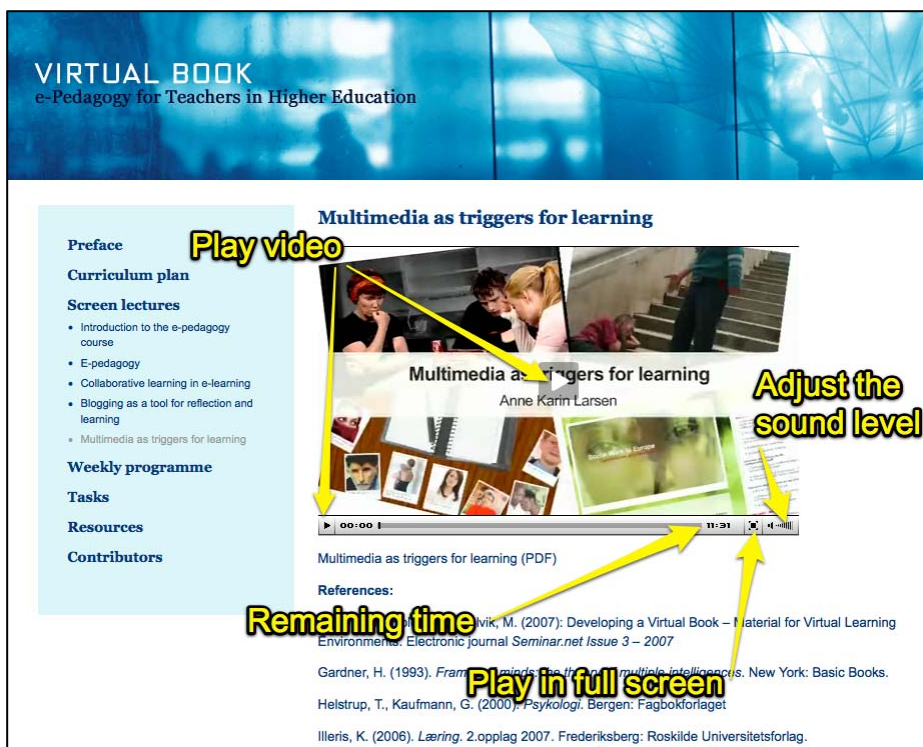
VIRTUAL BOOK
e-Pedagogy for Teachers in Higher Education

Preface
Curriculum plan
Screen lectures
- Introduction to the e-pedagogy course
- E-pedagogy
- Collaborative learning in e-learning
- Blogging as a tool for reflection and learning
- Multimedia as triggers for learning

Weekly programme
Tasks
Resources
Contributors

Multimedia as triggers for learning

Play video

Multimedia as triggers for learning
Anne Karin Larsen

Adjust the sound level

00:00 11:31

Multimedia as triggers for learning (PDF)

References:

Remaining time

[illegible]lvik, M. (2007): Developing a Virtual Book – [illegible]aterial for Virtual Learning Environments. Electronic journal Seminar.net Issue 3 – 2007

Gardner, H. (1993). Fram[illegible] minds: the th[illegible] multiple intelligences. New York: Basic Books.

Play in full screen

Helstrup, T., Kaufmann, G. (2000). Psykologi. Bergen: Fagbokforlaget

Illeris, K. (2006). Læring. 2.opplag 2007. Frederiksberg: Roskilde Universitetsforlag.